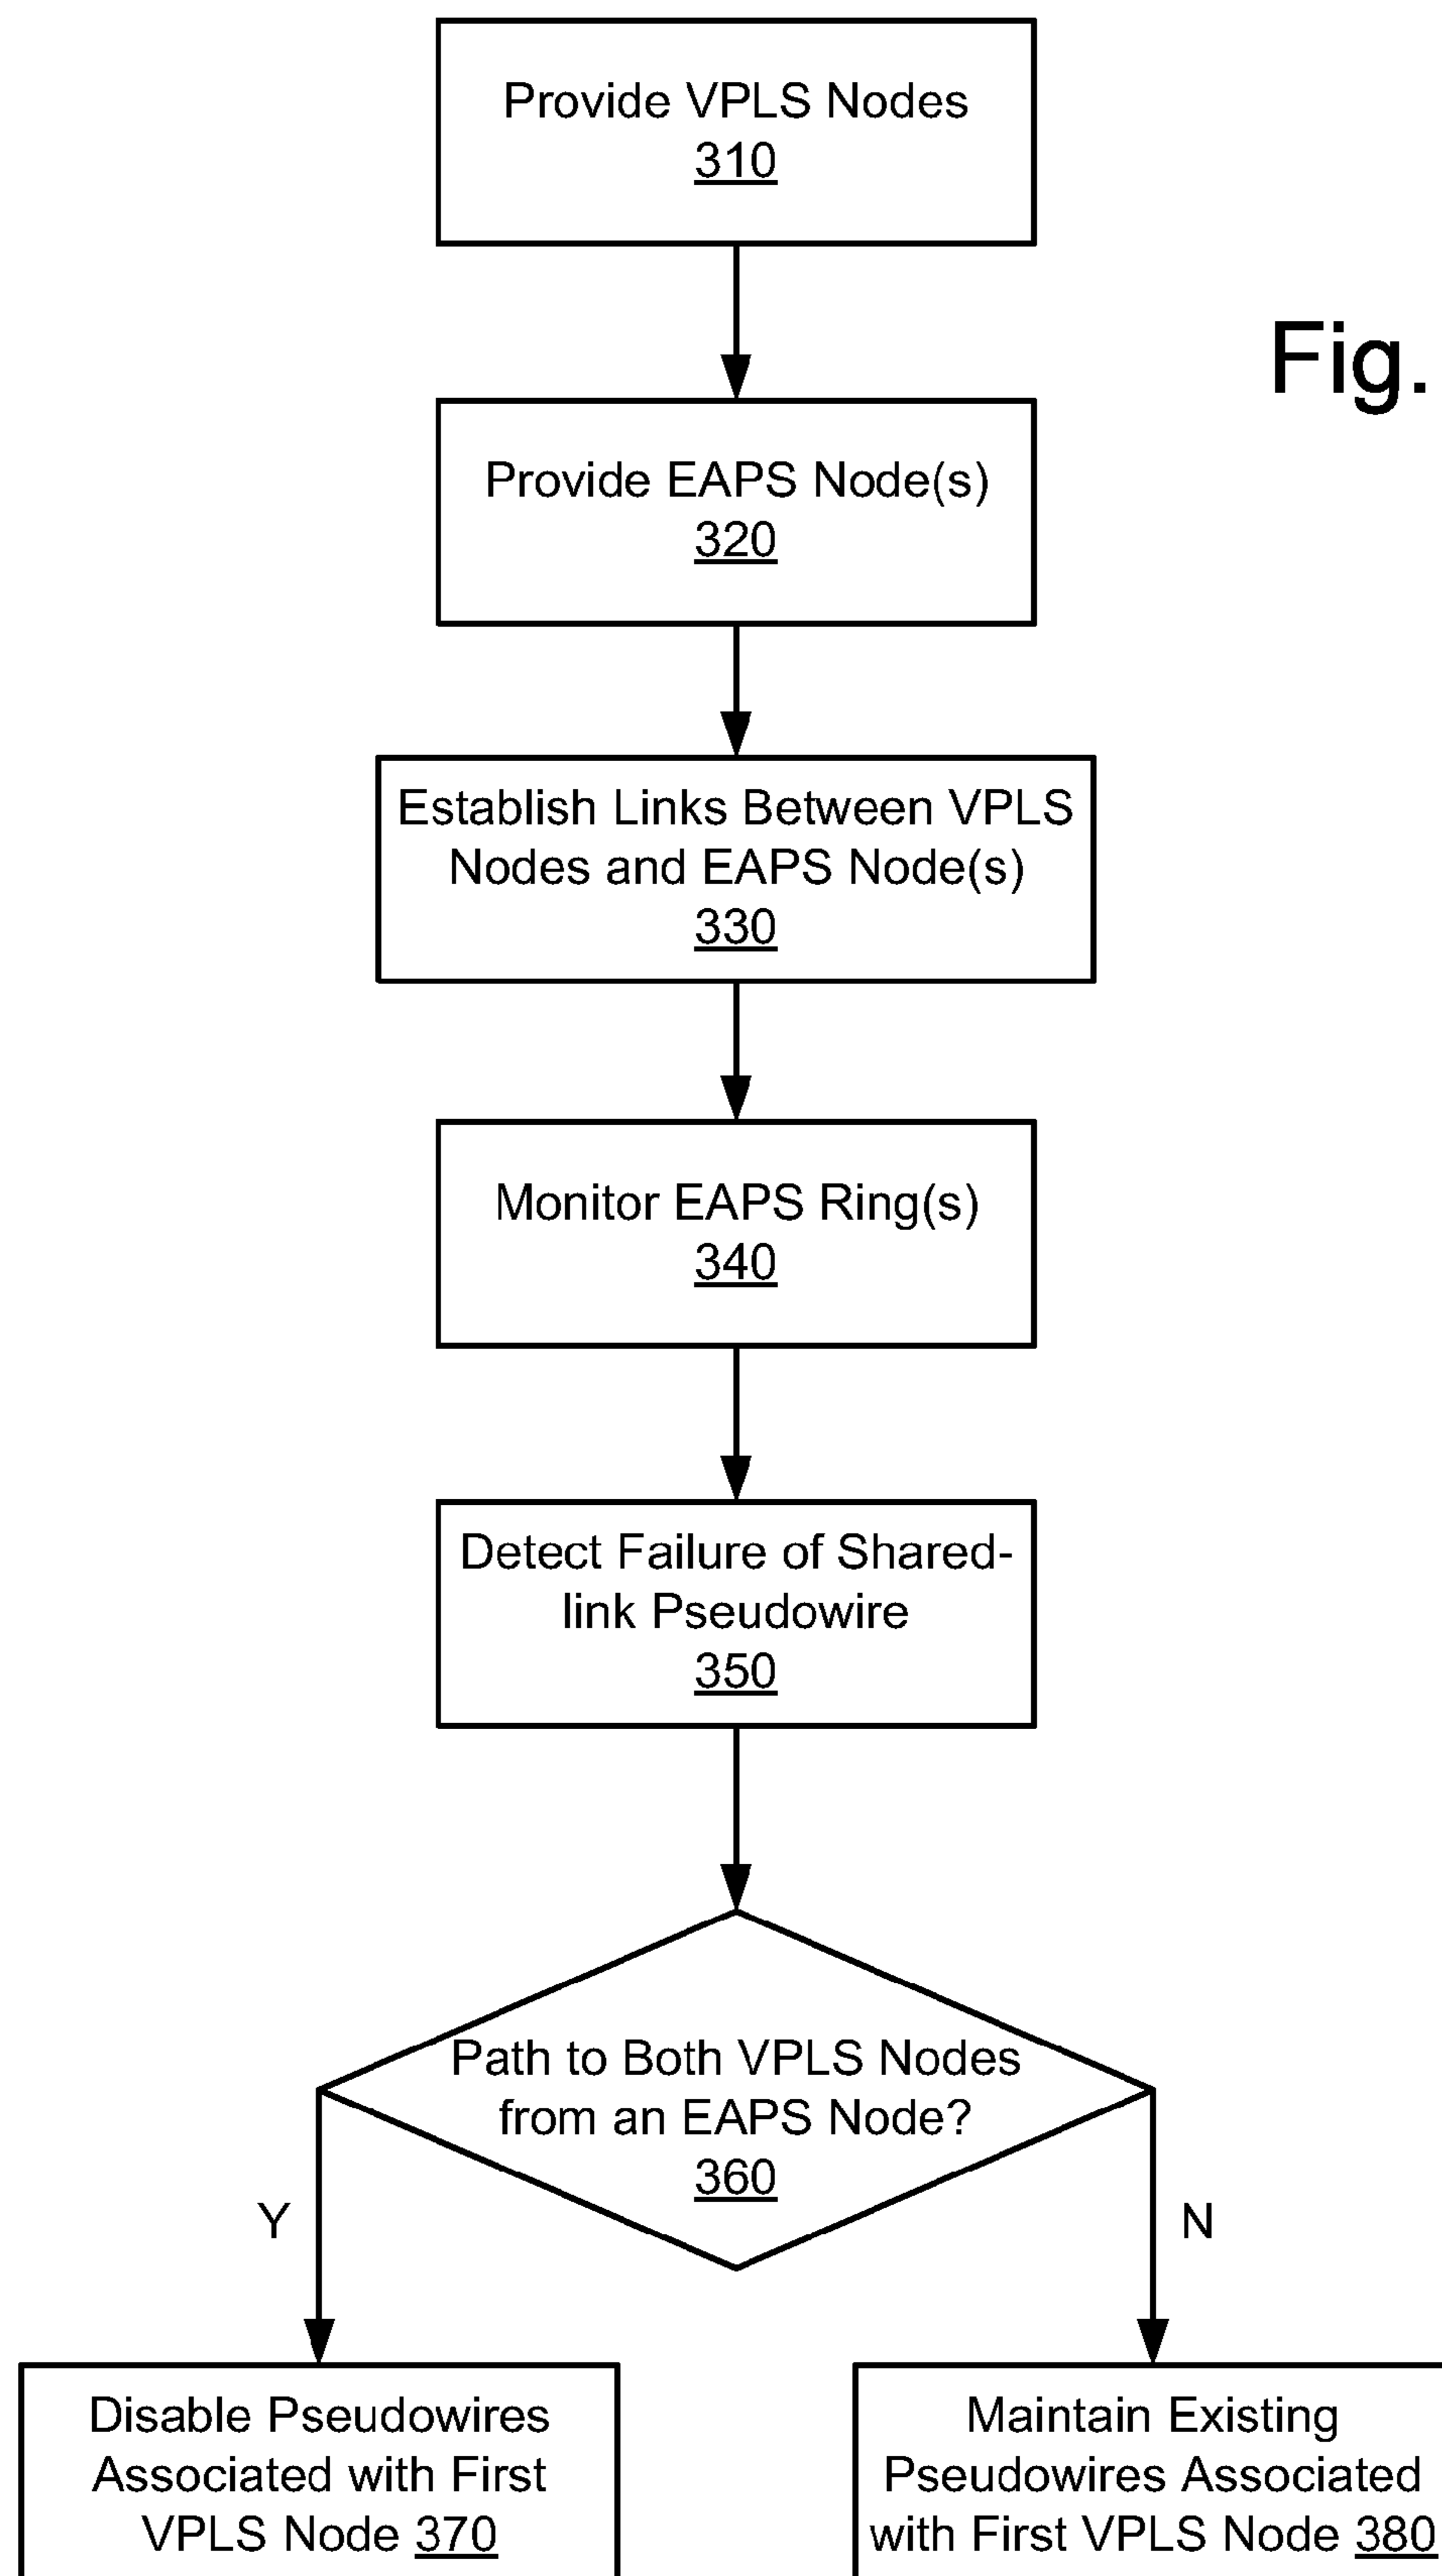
Provide VPLS Nodes
310

Fig.

Provide EAPS Node(s)
320

Establish Links Between VPLS Nodes and EAPS Node(s)
330

Monitor EAPS Ring(s)
340

Detect Failure of Shared-link Pseudowire
350

Path to Both VPLS Nodes from an EAPS Node?
360

Y

N

Disable Pseudowires Associated with First VPLS Node 370

Maintain Existing Pseudowires Associated with First VPLS Node 380